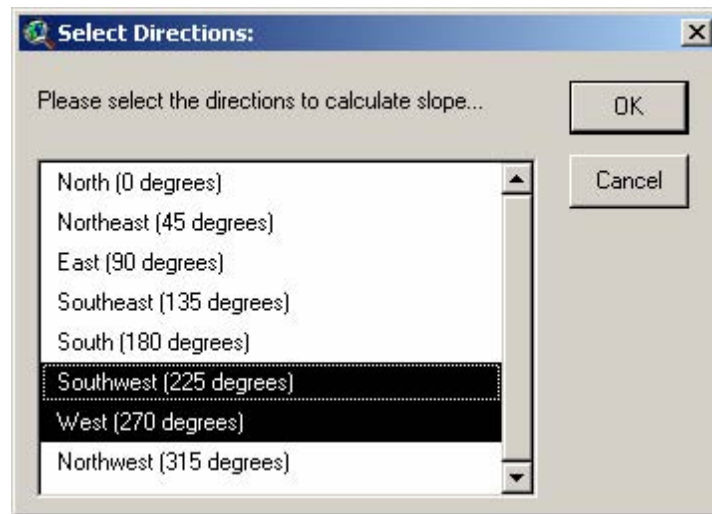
Select Directions:

Please select the directions to calculate slope...

OK

Cancel

North (0 degrees)
Northeast (45 degrees)
East (90 degrees)
Southeast (135 degrees)
South (180 degrees)
Southwest (225 degrees)
West (270 degrees)
Northwest (315 degrees)